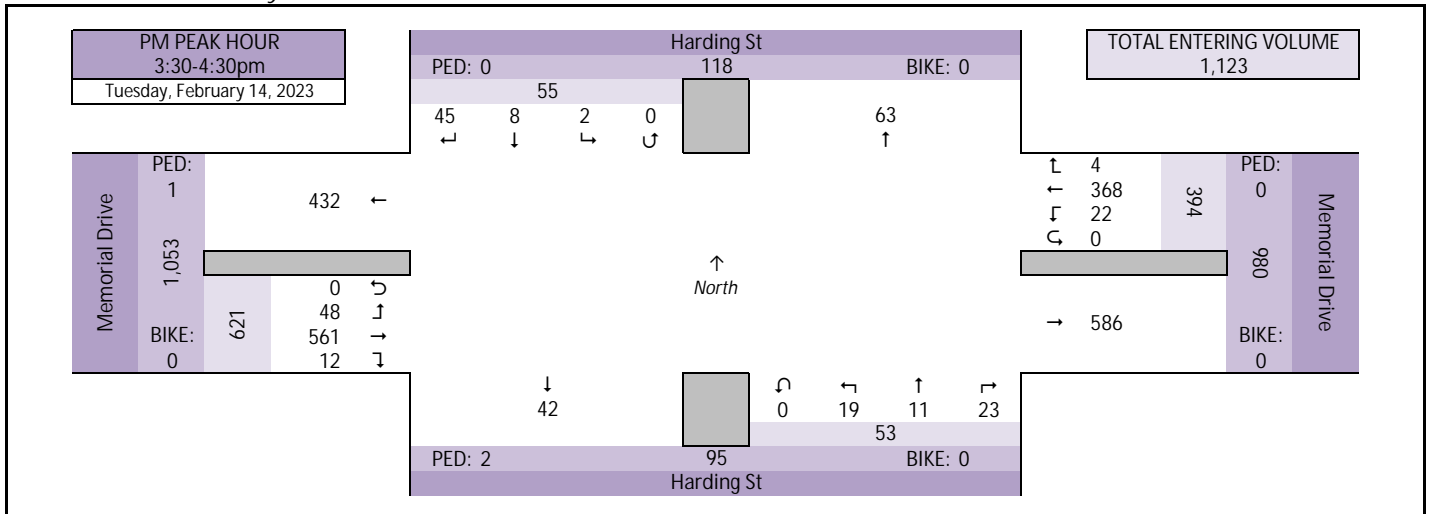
PM PEAK HOUR
3:30-4:30pm
Tuesday, February 14, 2023

Harding St
PED: 0 118 BIKE: 0
55
45 ↵ 8 ↓ 2 ↳ 0 ↺
63 ↑

TOTAL ENTERING VOLUME
1,123

Memorial Drive
PED: 1
1,053
BIKE: 0
621
432 ←
0 ↺
48 ↰
561 →
12 ↴

↑
North

4
368
22
0
394
PED: 0
980
BIKE: 0
Memorial Drive
→ 586

↓ 42
0 19 11 23
53
PED: 2 95 BIKE: 0
Harding St